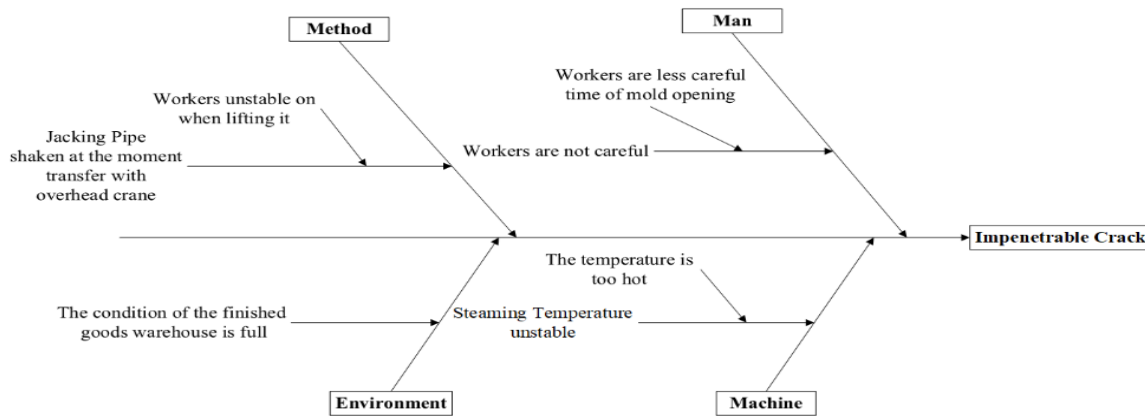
Method

Man

Workers are less careful time of mold opening

Workers unstable on when lifting it

Jacking Pipe shaken at the moment transfer with overhead crane

Workers are not careful

Impenetrable Crack

The temperature is too hot

The condition of the finished goods warehouse is full

Steaming Temperature unstable

Environment

Machine